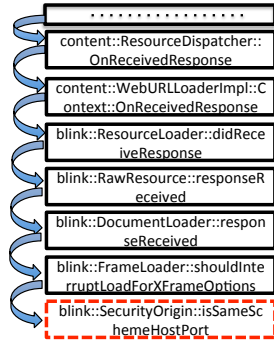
.........

content::ResourceDispatcher::OnReceivedResponse

content::WebURLLoaderImpl::Context::OnReceivedResponse

blink::ResourceLoader::didReceiveResponse

blink::RawResource::responseReceived

blink::DocumentLoader::responseReceived

blink::FrameLoader::shouldInterruptLoadForXFrameOptions

blink::SecurityOrigin::isSameSchemeHostPort